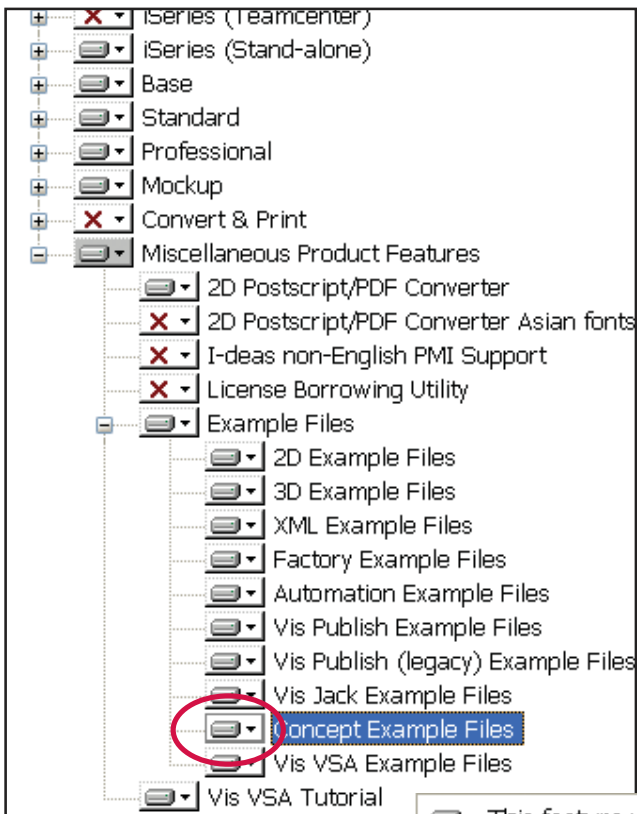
iSeries (Teamcenter)
iSeries (Stand-alone)
Base
Standard
Professional
Mockup
Convert & Print
Miscellaneous Product Features
2D Postscript/PDF Converter
2D Postscript/PDF Converter Asian fonts
I-deas non-English PMI Support
License Borrowing Utility
Example Files
2D Example Files
3D Example Files
XML Example Files
Factory Example Files
Automation Example Files
Vis Publish Example Files
Vis Publish (legacy) Example Files
Vis Jack Example Files
Concept Example Files
Vis VSA Example Files
Vis VSA Tutorial
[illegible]